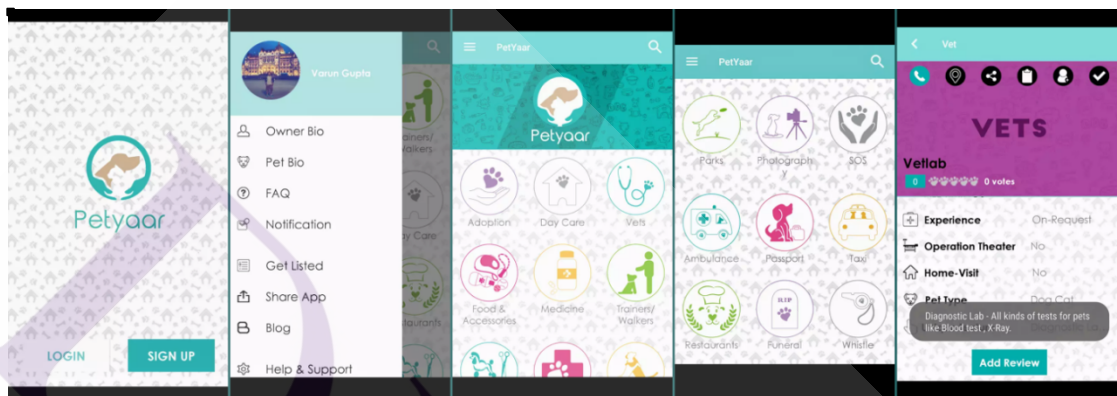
Petyaar

LOGIN

SIGN UP

Varun Gupta

Owner Bio

Pet Bio

FAQ

Notification

Get Listed

Share App

Blog

Help & Support

ainers/ Walkers

y Care

aurants

PetYaar

Petyaar

Adoption

Day Care

Vets

Food & Accessories

Medicine

Trainers/ Walkers

PetYaar

Parks

Photography

SOS

Ambulance

Passport

Taxi

Restaurants

Funeral

Whistle

Vet

VETS

Vetlab

0

0 votes

Experience

On-Request

Operation Theater

No

Home-Visit

No

Pet Type

Dog,Cat

Diagnostic Lab - All kinds of tests for pets like Blood test , X-Ray.

Add Review